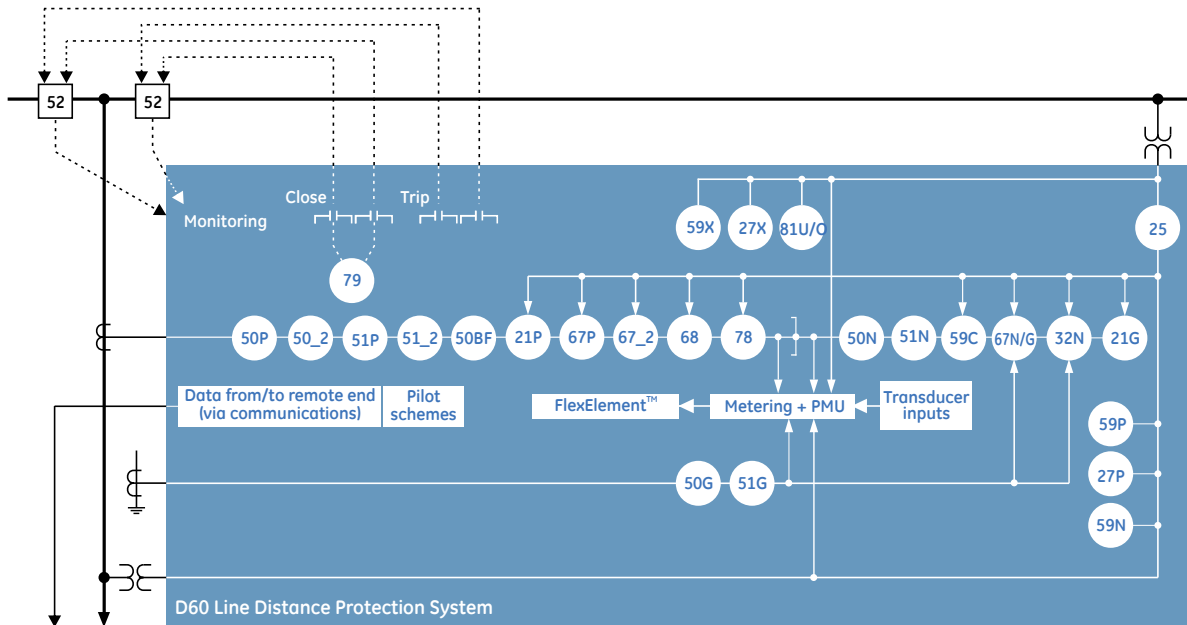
52
52
Close
Trip
Monitoring
59X
27X
81U/O
25
79
50P
50_2
51P
51_2
50BF
21P
67P
67_2
68
78
50N
51N
59C
67N/G
32N
21G
Data from/to remote end (via communications)
Pilot schemes
FlexElement™
Metering + PMU
Transducer inputs
59P
27P
50G
51G
59N
D60 Line Distance Protection System